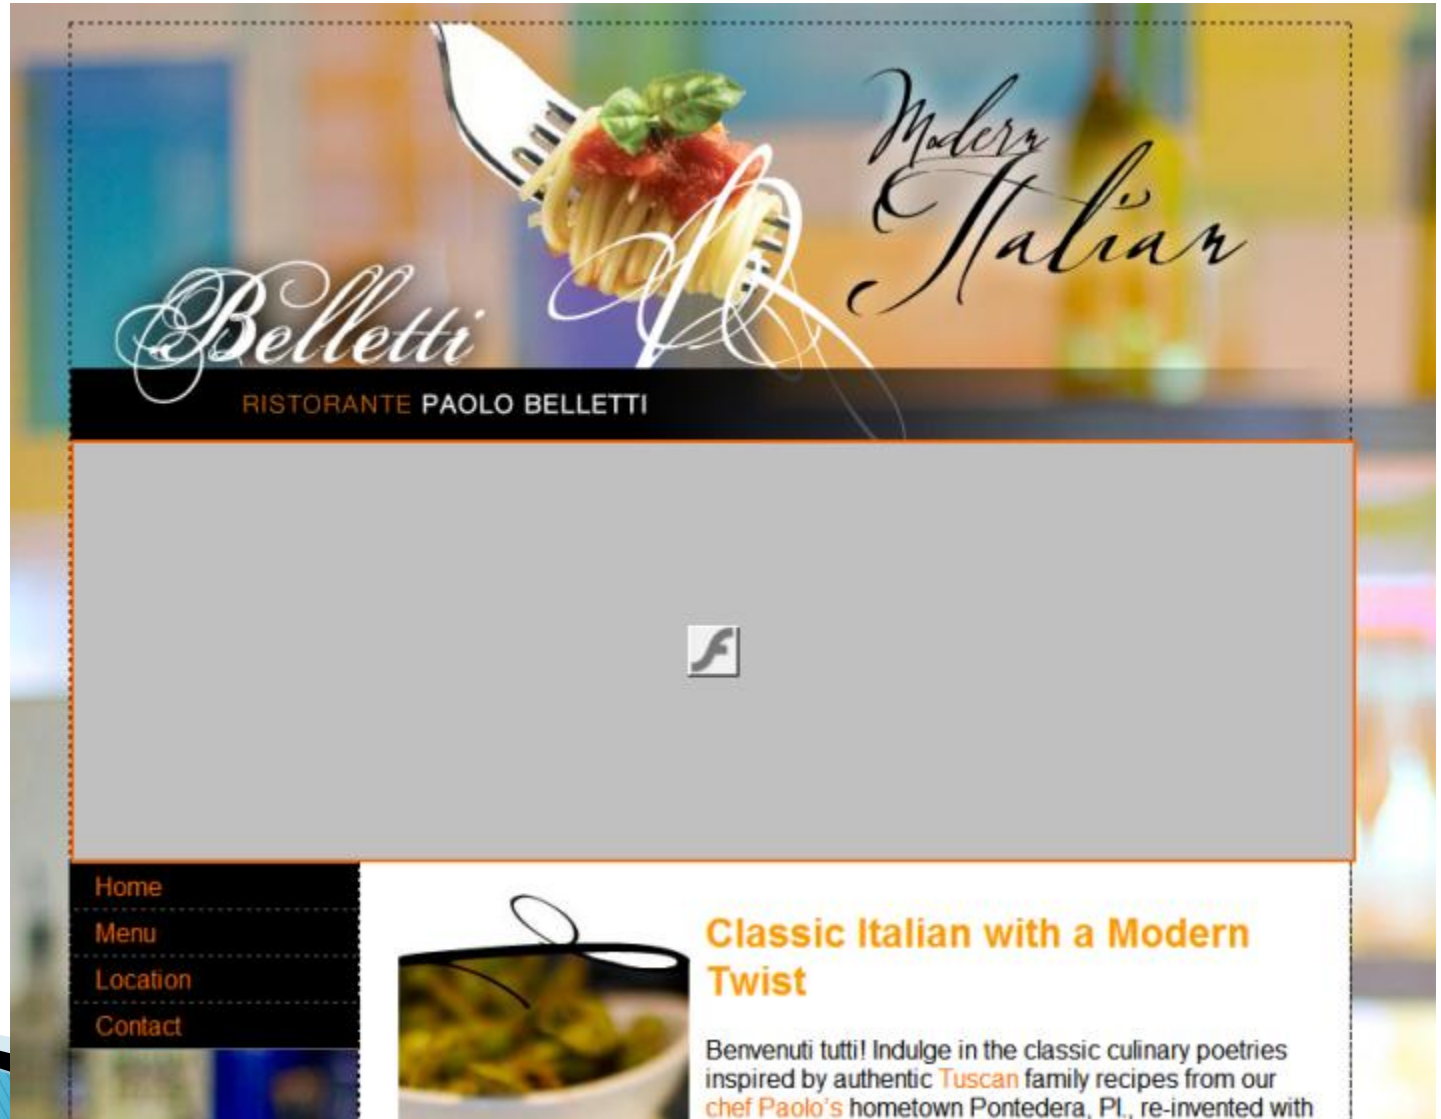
Modern Italian

Belletti

RISTORANTE PAOLO BELLETTI

Home
Menu
Location
Contact

Classic Italian with a Modern Twist

Benvenuti tutti! Indulge in the classic culinary poetries inspired by authentic Tuscan family recipes from our chef Paolo's hometown Pontedera, Pl., re-invented with